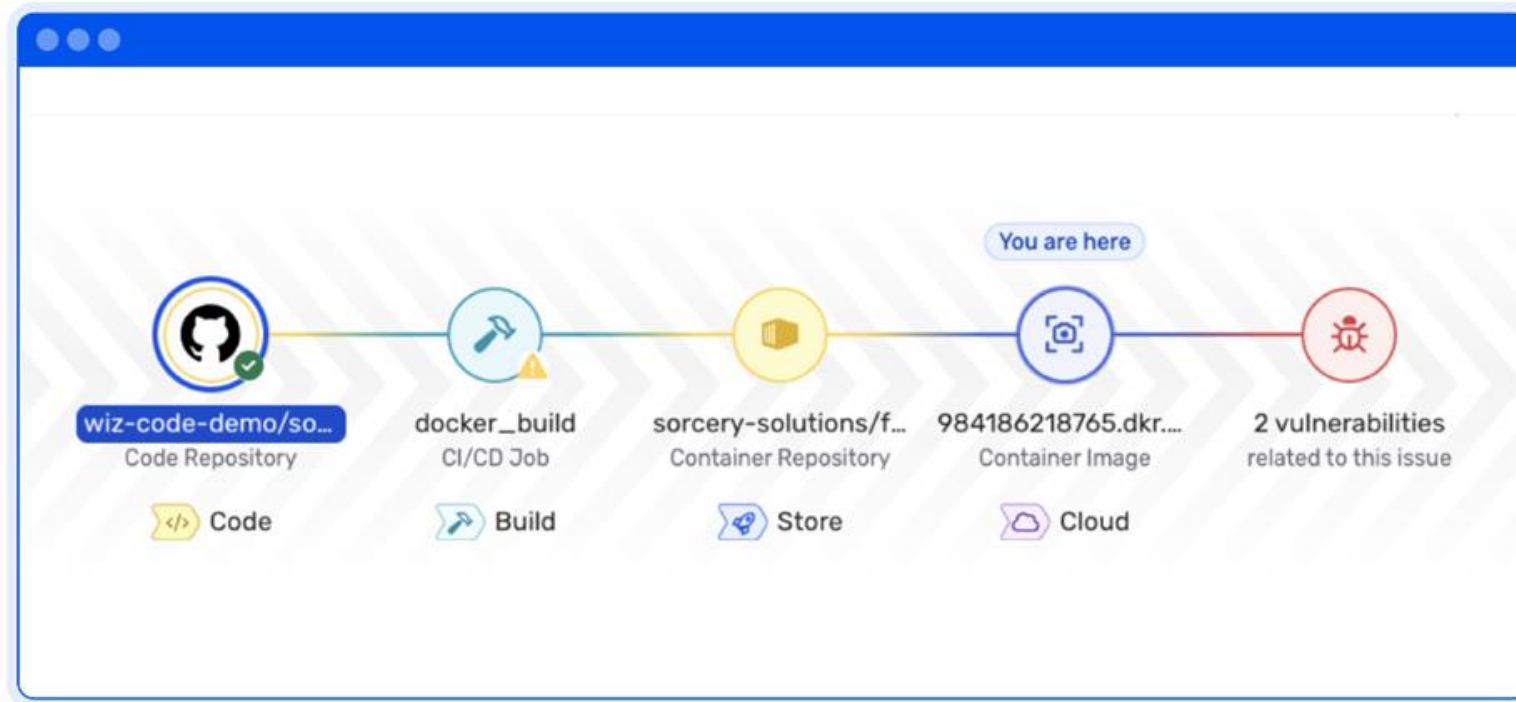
You are here

wiz-code-demo/so...
Code Repository
</> Code

docker_build
CI/CD Job
Build

sorcery-solutions/f...
Container Repository
Store

984186218765.dkr....
Container Image
Cloud

2 vulnerabilities
related to this issue